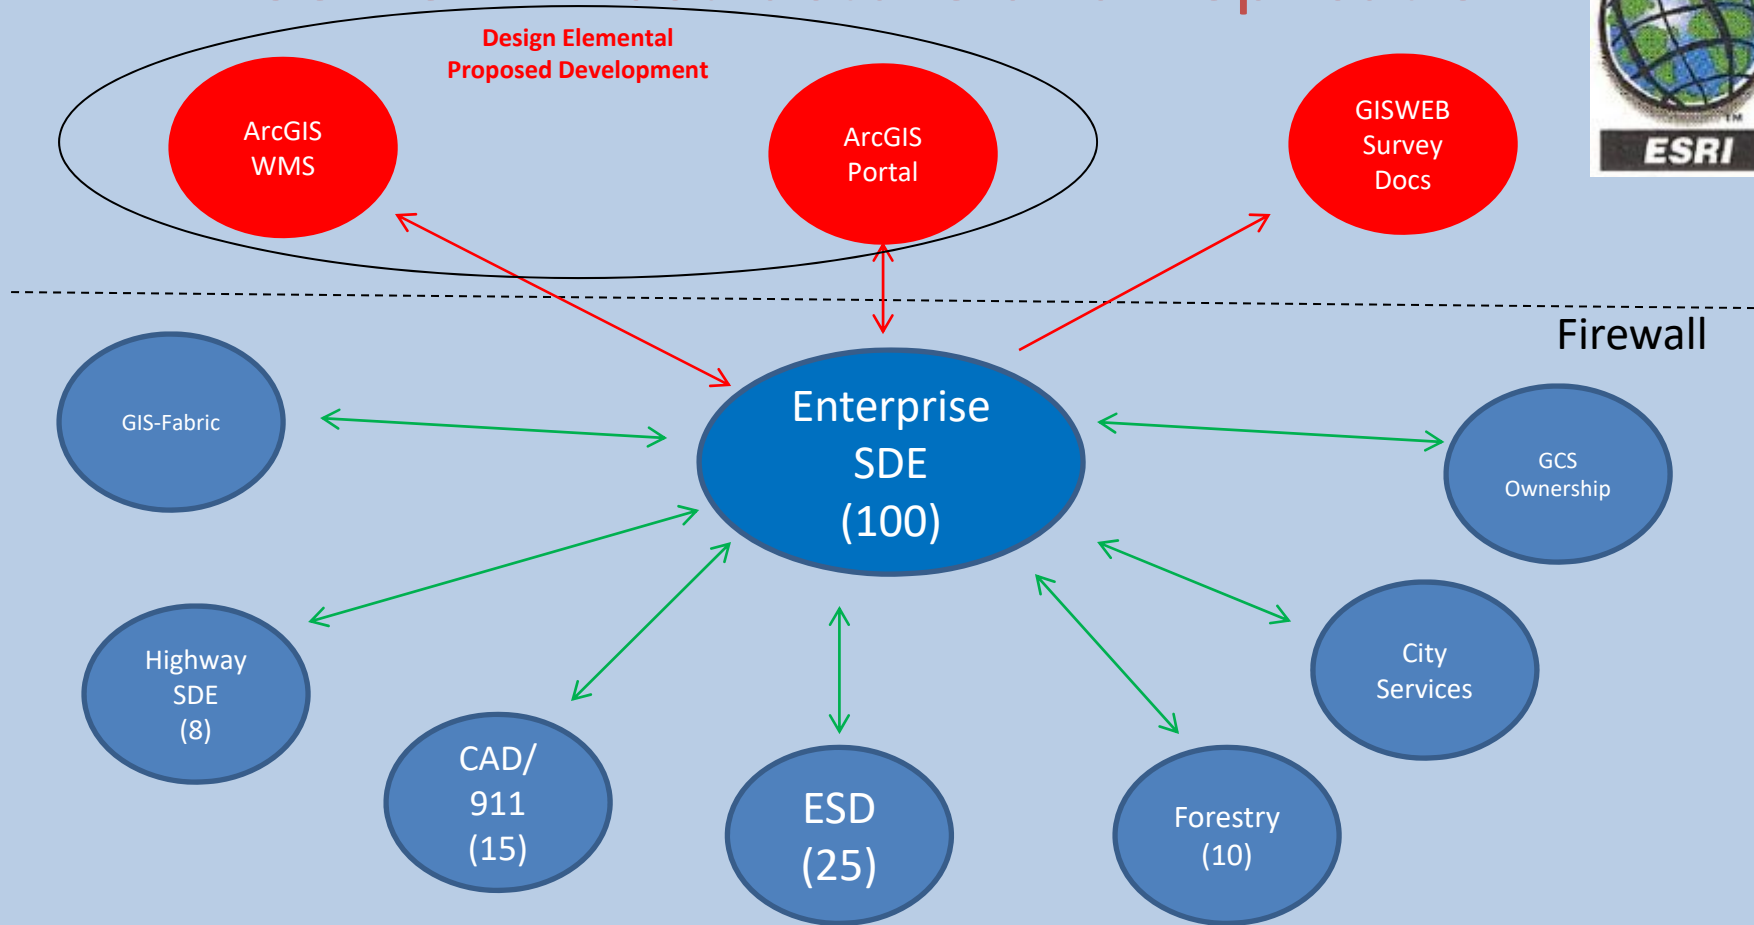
Design Elemental
Proposed Development

ArcGIS
WMS

ArcGIS
Portal

GISWEB
Survey
Docs

ESRI

Firewall

GIS-Fabric

Enterprise
SDE
(100)

GCS
Ownership

Highway
SDE
(8)

City
Services

CAD/
911
(15)

ESD
(25)

Forestry
(10)